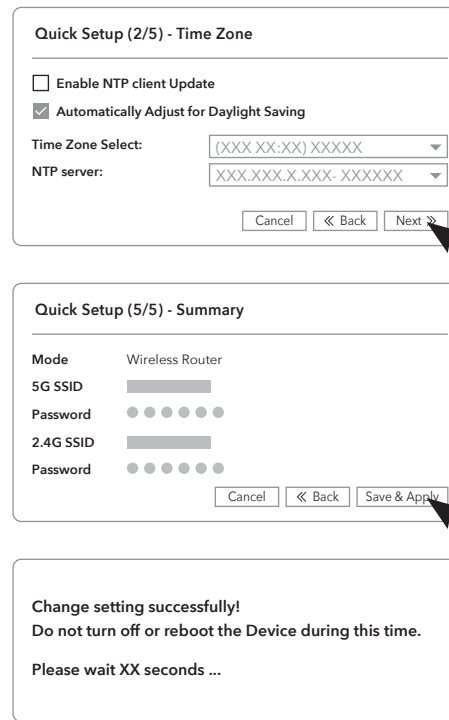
Quick Setup (2/5) - Time Zone

Enable NTP client Update

Automatically Adjust for Daylight Saving

Time Zone Select: (XXX XX:XX) XXXXX

NTP server: XXX.XXX.X.XXX- XXXXXX

Cancel ≪ Back Next ≫

Quick Setup (5/5) - Summary

Mode Wireless Router

5G SSID

Password ●●●●●●

2.4G SSID

Password ●●●●●●

Cancel ≪ Back Save & Apply

Change setting successfully!
Do not turn off or reboot the Device during this time.

Please wait XX seconds ...